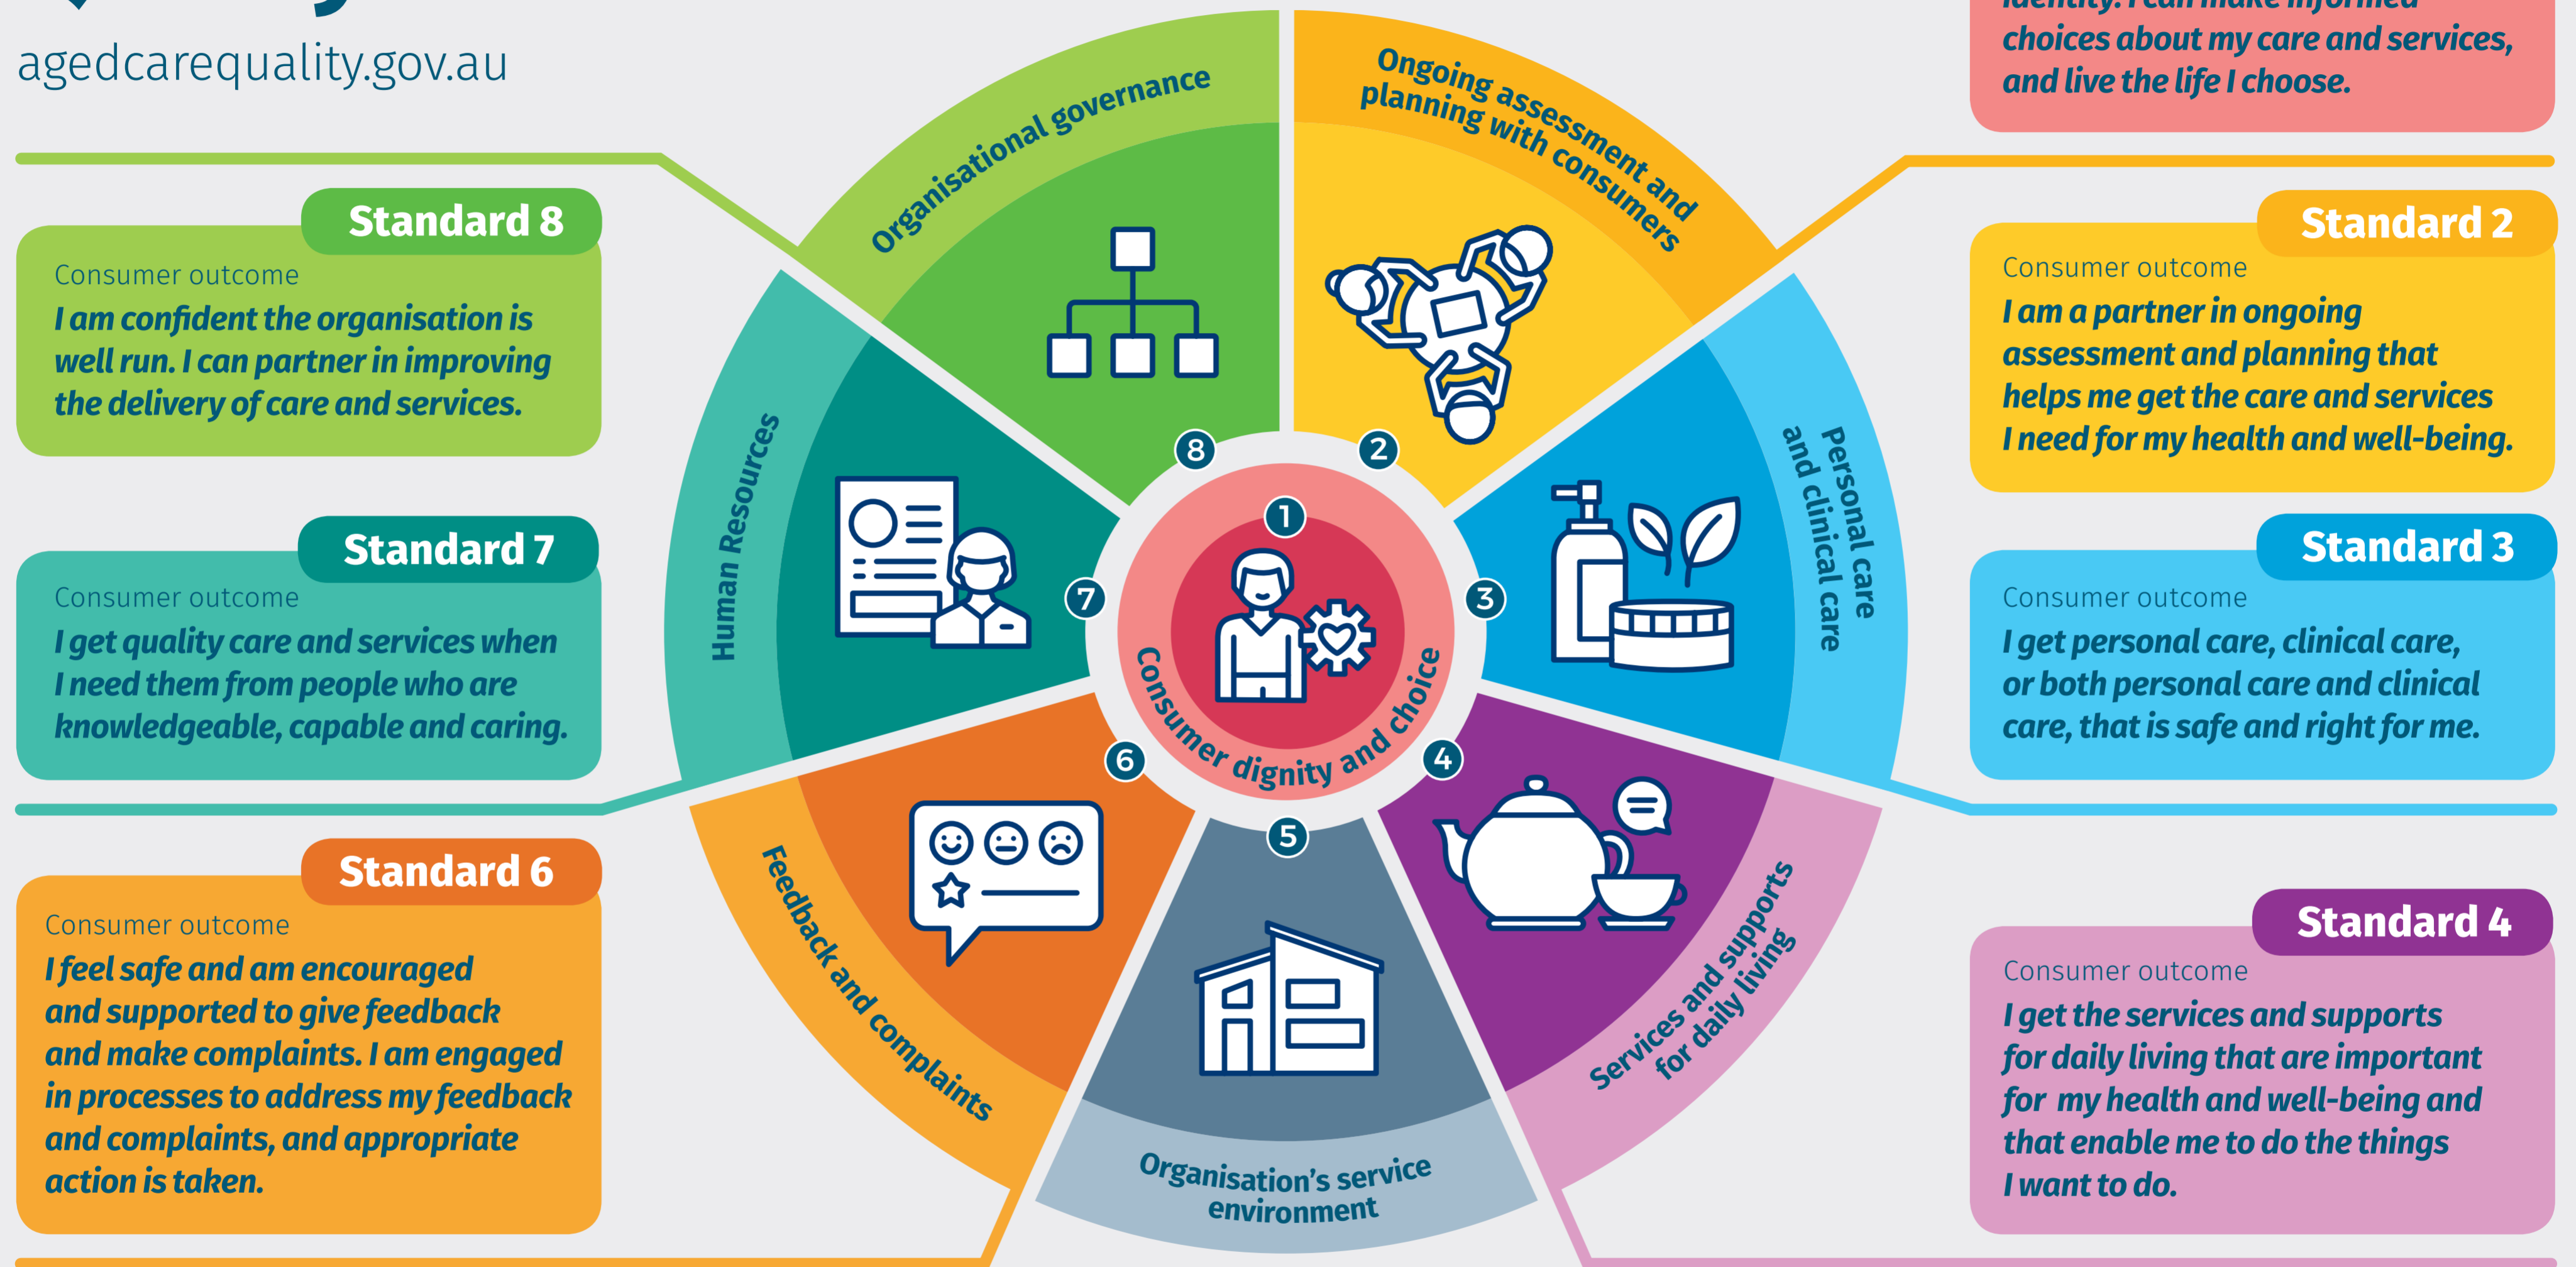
agedcarequality.gov.au

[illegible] choices about my care and services, and live the life I choose.

Standard 8
Consumer outcome
I am confident the organisation is well run. I can partner in improving the delivery of care and services.

Standard 7
Consumer outcome
I get quality care and services when I need them from people who are knowledgeable, capable and caring.

Standard 6
Consumer outcome
I feel safe and am encouraged and supported to give feedback and make complaints. I am engaged in processes to address my feedback and complaints, and appropriate action is taken.

Standard 2
Consumer outcome
I am a partner in ongoing assessment and planning that helps me get the care and services I need for my health and well-being.

Standard 3
Consumer outcome
I get personal care, clinical care, or both personal care and clinical care, that is safe and right for me.

Standard 4
Consumer outcome
I get the services and supports for daily living that are important for my health and well-being and that enable me to do the things I want to do.

Organisational governance
Ongoing assessment and planning with consumers
Personal care and clinical care
Services and supports for daily living
Organisation's service environment
Feedback and complaints
Human Resources
Consumer dignity and choice
1 2 3 4 5 6 7 8